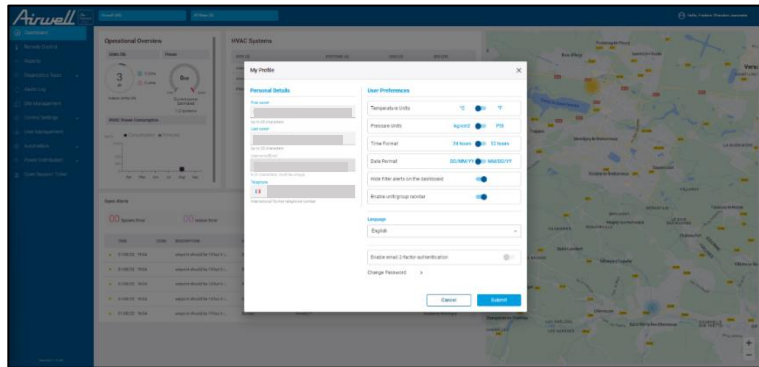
Airwell

Operational Overview

HVAC Systems

My Profile

Personal Details

First name

Last name

Telephone

User Preferences

Temperature Units

Pressure Units

Time Format

24 hours

12 hours

Date Format

DD/MM/YY

MM/DD/YY

Hide filter alerts on the dashboard

Enable unit/group reminder

Language

English

Enable email 2-factor authentication

Change Password

Cancel

Submit

Open Alerts